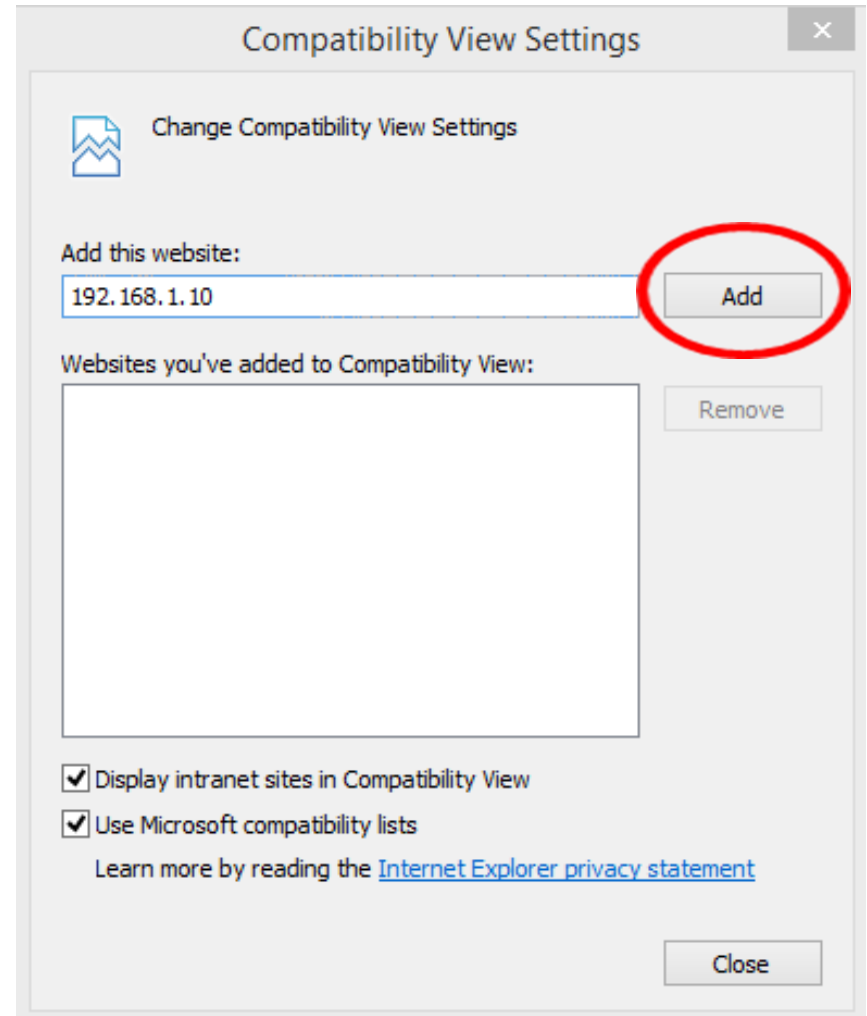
Compatibility View Settings

✕

Change Compatibility View Settings

Add this website:

192.168.1.10

Add

Websites you've added to Compatibility View:

Remove

Display intranet sites in Compatibility View

Use Microsoft compatibility lists

Learn more by reading the Internet Explorer privacy statement

Close